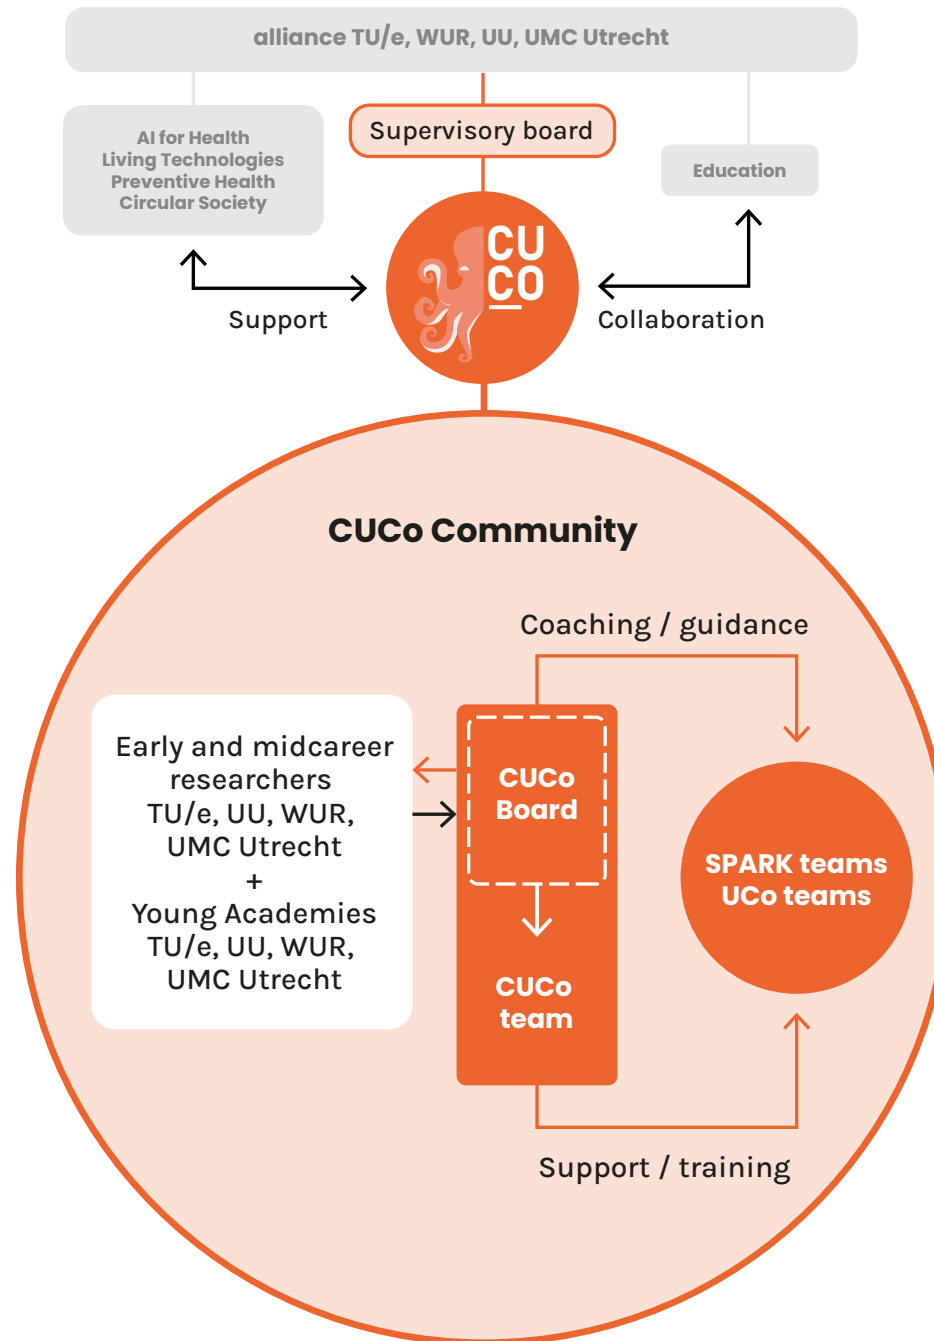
alliance TU/e, WUR, UU, UMC Utrecht

AI for Health
Living Technologies
Preventive Health
Circular Society

Supervisory board

Education

CU
CO

Support

Collaboration

CUCo Community

Coaching / guidance

Early and midcareer researchers
TU/e, UU, WUR, UMC Utrecht
+
Young Academies
TU/e, UU, WUR, UMC Utrecht

CUCo Board

CUCo team

SPARK teams
UCo teams

Support / training